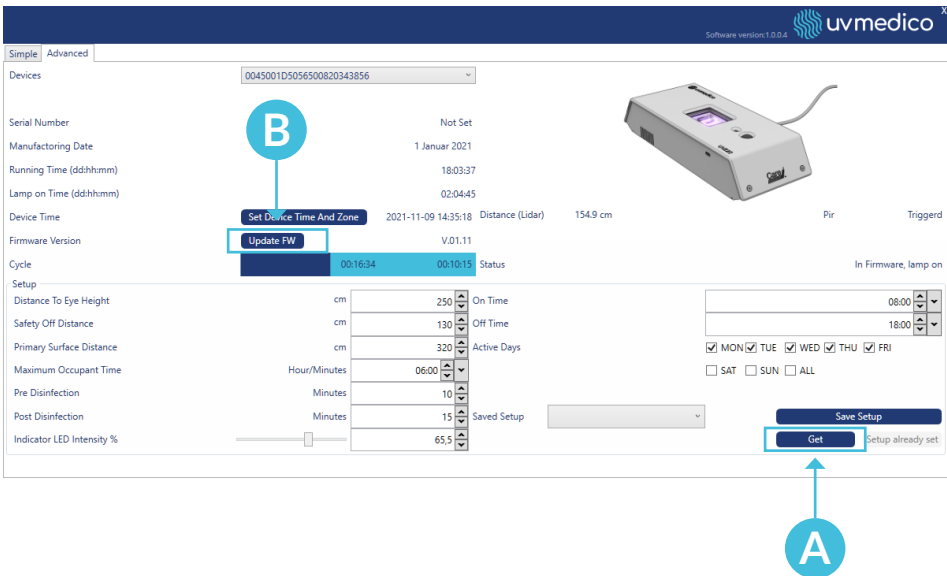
Software version:1.0.0.4 uvmedico

X

Simple Advanced

Devices 0045001D5056500820343856

Serial Number Not Set

Manufactoring Date 1 Januar 2021

Running Time (dd:hh:mm) 18:03:37

Lamp on Time (dd:hh:mm) 02:04:45

Device Time Set Device Time And Zone 2021-11-09 14:35:18 Distance (Lidar) 154.9 cm Pir Triggerd

Firmware Version Update FW V.01.11

Cycle 00:16:34 00:10:15 Status In Firmware, lamp on

Setup

Distance To Eye Height cm 250 On Time 08:00

Safety Off Distance cm 130 Off Time 18:00

Primary Surface Distance cm 320 Active Days MON TUE WED THU FRI

Maximum Occupant Time Hour/Minutes 06:00 SAT SUN ALL

Pre Disinfection Minutes 10

Post Disinfection Minutes 15 Saved Setup Save Setup

Indicator LED Intensity % 65,5 Get Setup already set

B

A